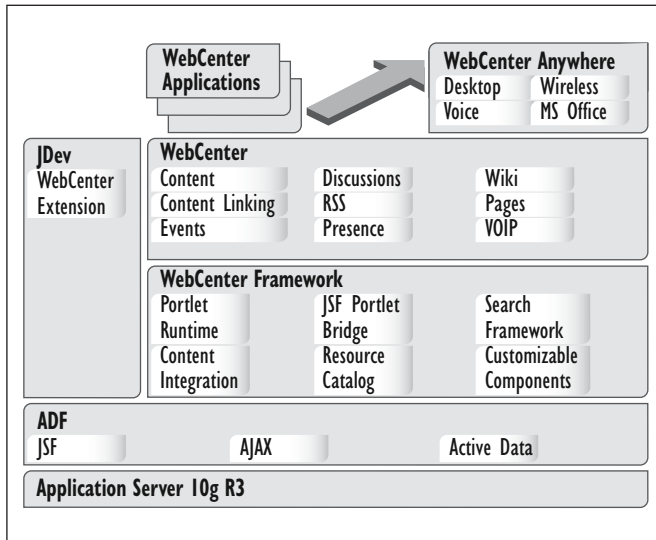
WebCenter Applications

WebCenter Anywhere
Desktop
Wireless
Voice
MS Office

JDev
WebCenter Extension

WebCenter
Content
Content Linking
Events
Discussions
RSS
Presence
Wiki
Pages
VOIP

WebCenter Framework
Portlet Runtime
Content Integration
JSF Portlet Bridge
Resource Catalog
Search Framework
Customizable Components

ADF
JSF
AJAX
Active Data

Application Server 10g R3